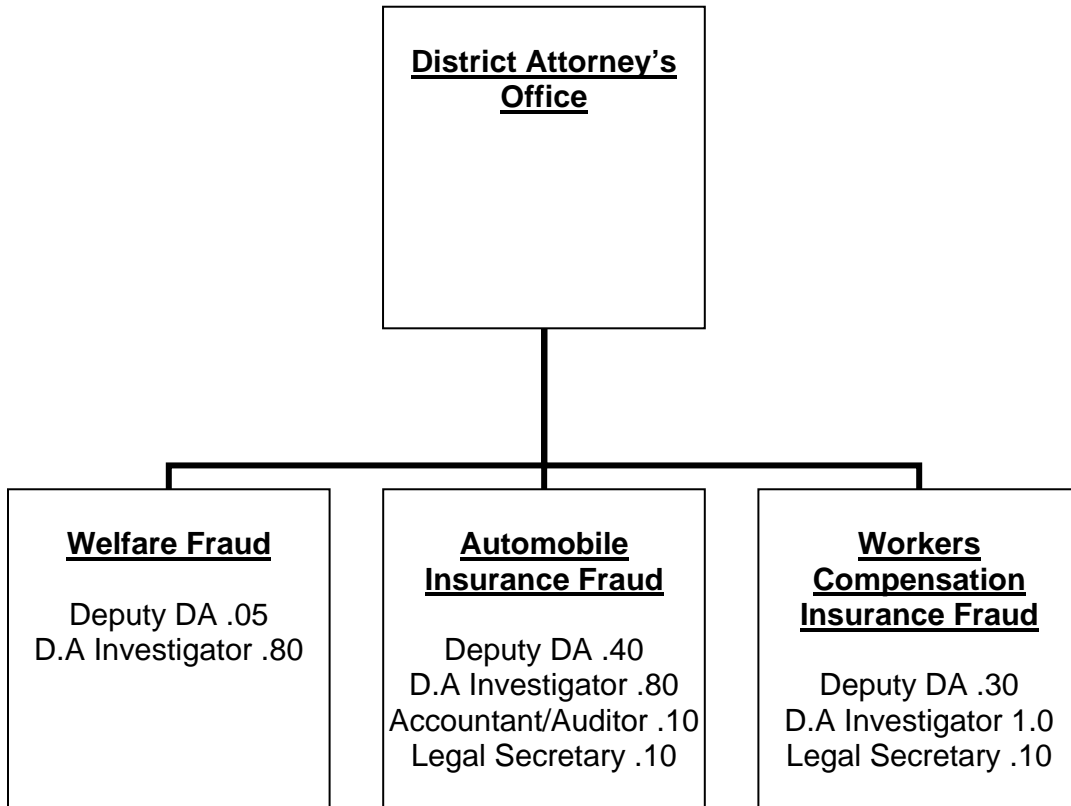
District Attorney's Office

Welfare Fraud

Deputy DA .05
D.A Investigator .80

Automobile Insurance Fraud

Deputy DA .40
D.A Investigator .80
Accountant/Auditor .10
Legal Secretary .10

Workers Compensation Insurance Fraud

Deputy DA .30
D.A Investigator 1.0
Legal Secretary .10